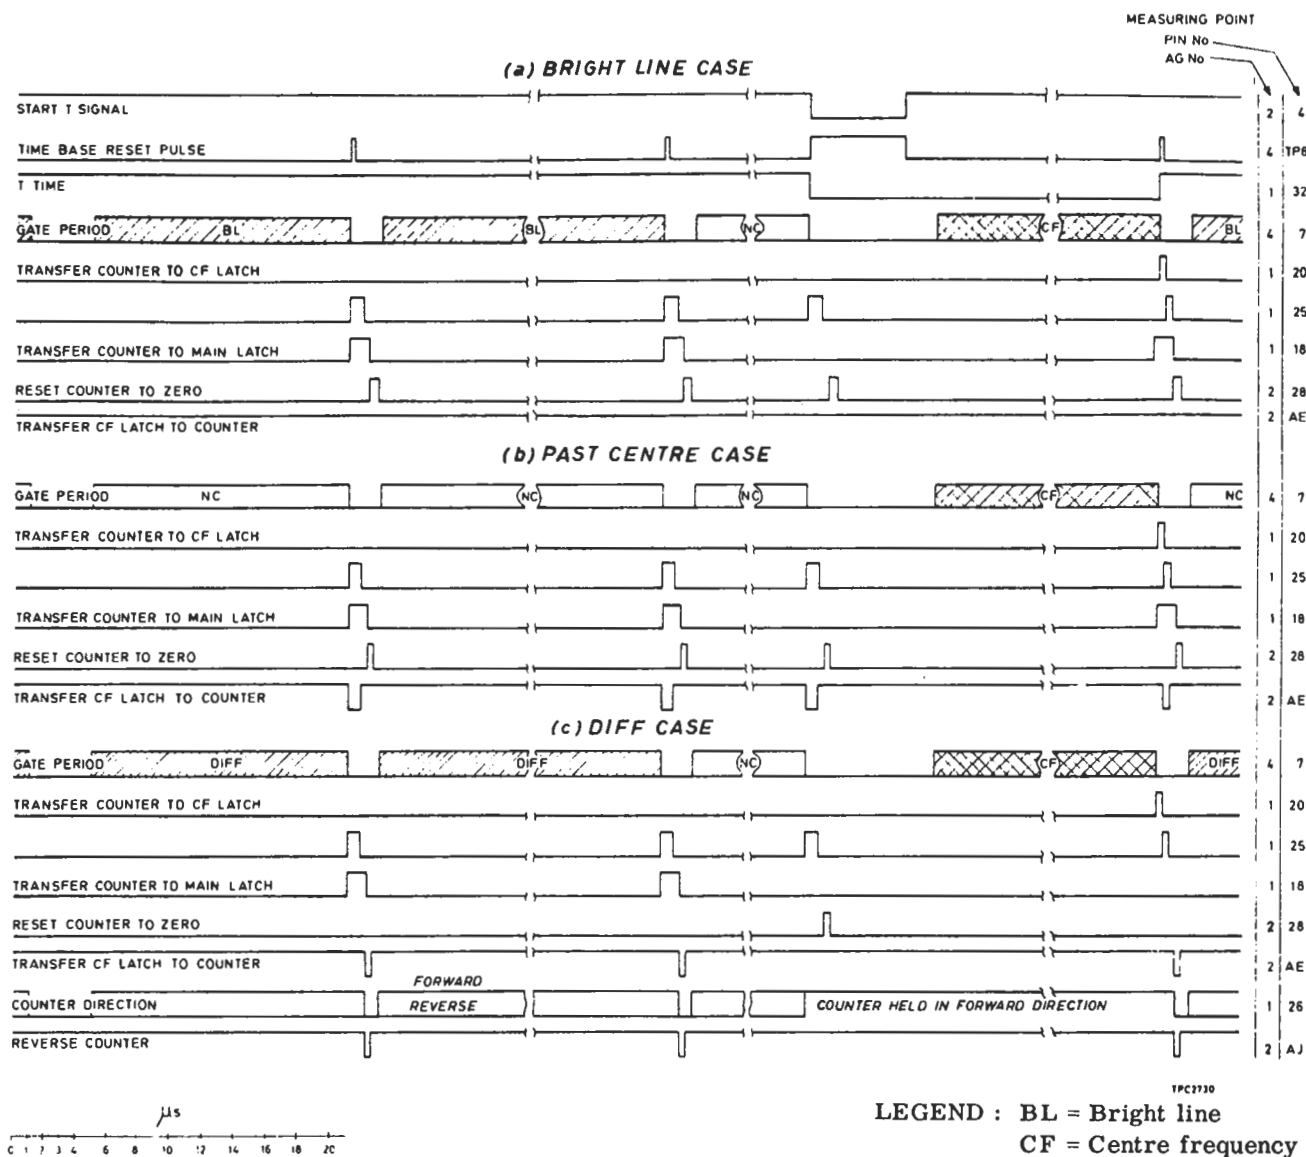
MEASURING POINT
PIN No
AG No

(a) BRIGHT LINE CASE

START T SIGNAL 2 4
TIME BASE RESET PULSE 4 TP6
T TIME 1 32
GATE PERIOD BL BL NC CF BL 4 7
TRANSFER COUNTER TO CF LATCH 1 20
1 25
TRANSFER COUNTER TO MAIN LATCH 1 18
RESET COUNTER TO ZERO 2 28
TRANSFER CF LATCH TO COUNTER 2 AE

(b) PAST CENTRE CASE

GATE PERIOD NC NC NC CF NC 4 7
TRANSFER COUNTER TO CF LATCH 1 20
1 25
TRANSFER COUNTER TO MAIN LATCH 1 18
RESET COUNTER TO ZERO 2 28
TRANSFER CF LATCH TO COUNTER 2 AE

(c) DIFF CASE

GATE PERIOD DIFF DIFF NC CF DIFF 4 7
TRANSFER COUNTER TO CF LATCH 1 20
1 25
TRANSFER COUNTER TO MAIN LATCH 1 18
RESET COUNTER TO ZERO 2 28
TRANSFER CF LATCH TO COUNTER 2 AE
FORWARD
COUNTER DIRECTION REVERSE COUNTER HELD IN FORWARD DIRECTION 1 26
REVERSE COUNTER 2 AJ

$\mu s$
0 1 2 3 4 6 8 10 12 14 16 18 20

TPC2730
LEGEND : BL = Bright line
CF = Centre frequency